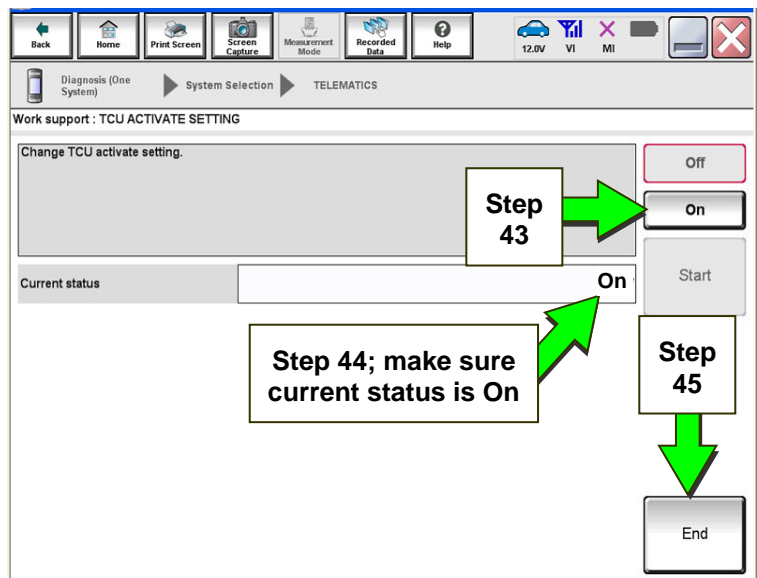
Back Home Print Screen Screen Capture Measurement Mode Recorded Data Help 12.0V VI MI

Diagnosis (One System) System Selection TELEMATICS

Work support : TCU ACTIVATE SETTING

Change TCU activate setting.

Off

Step 43

On

Start

Current status

On

Step 44; make sure current status is On

Step 45

End